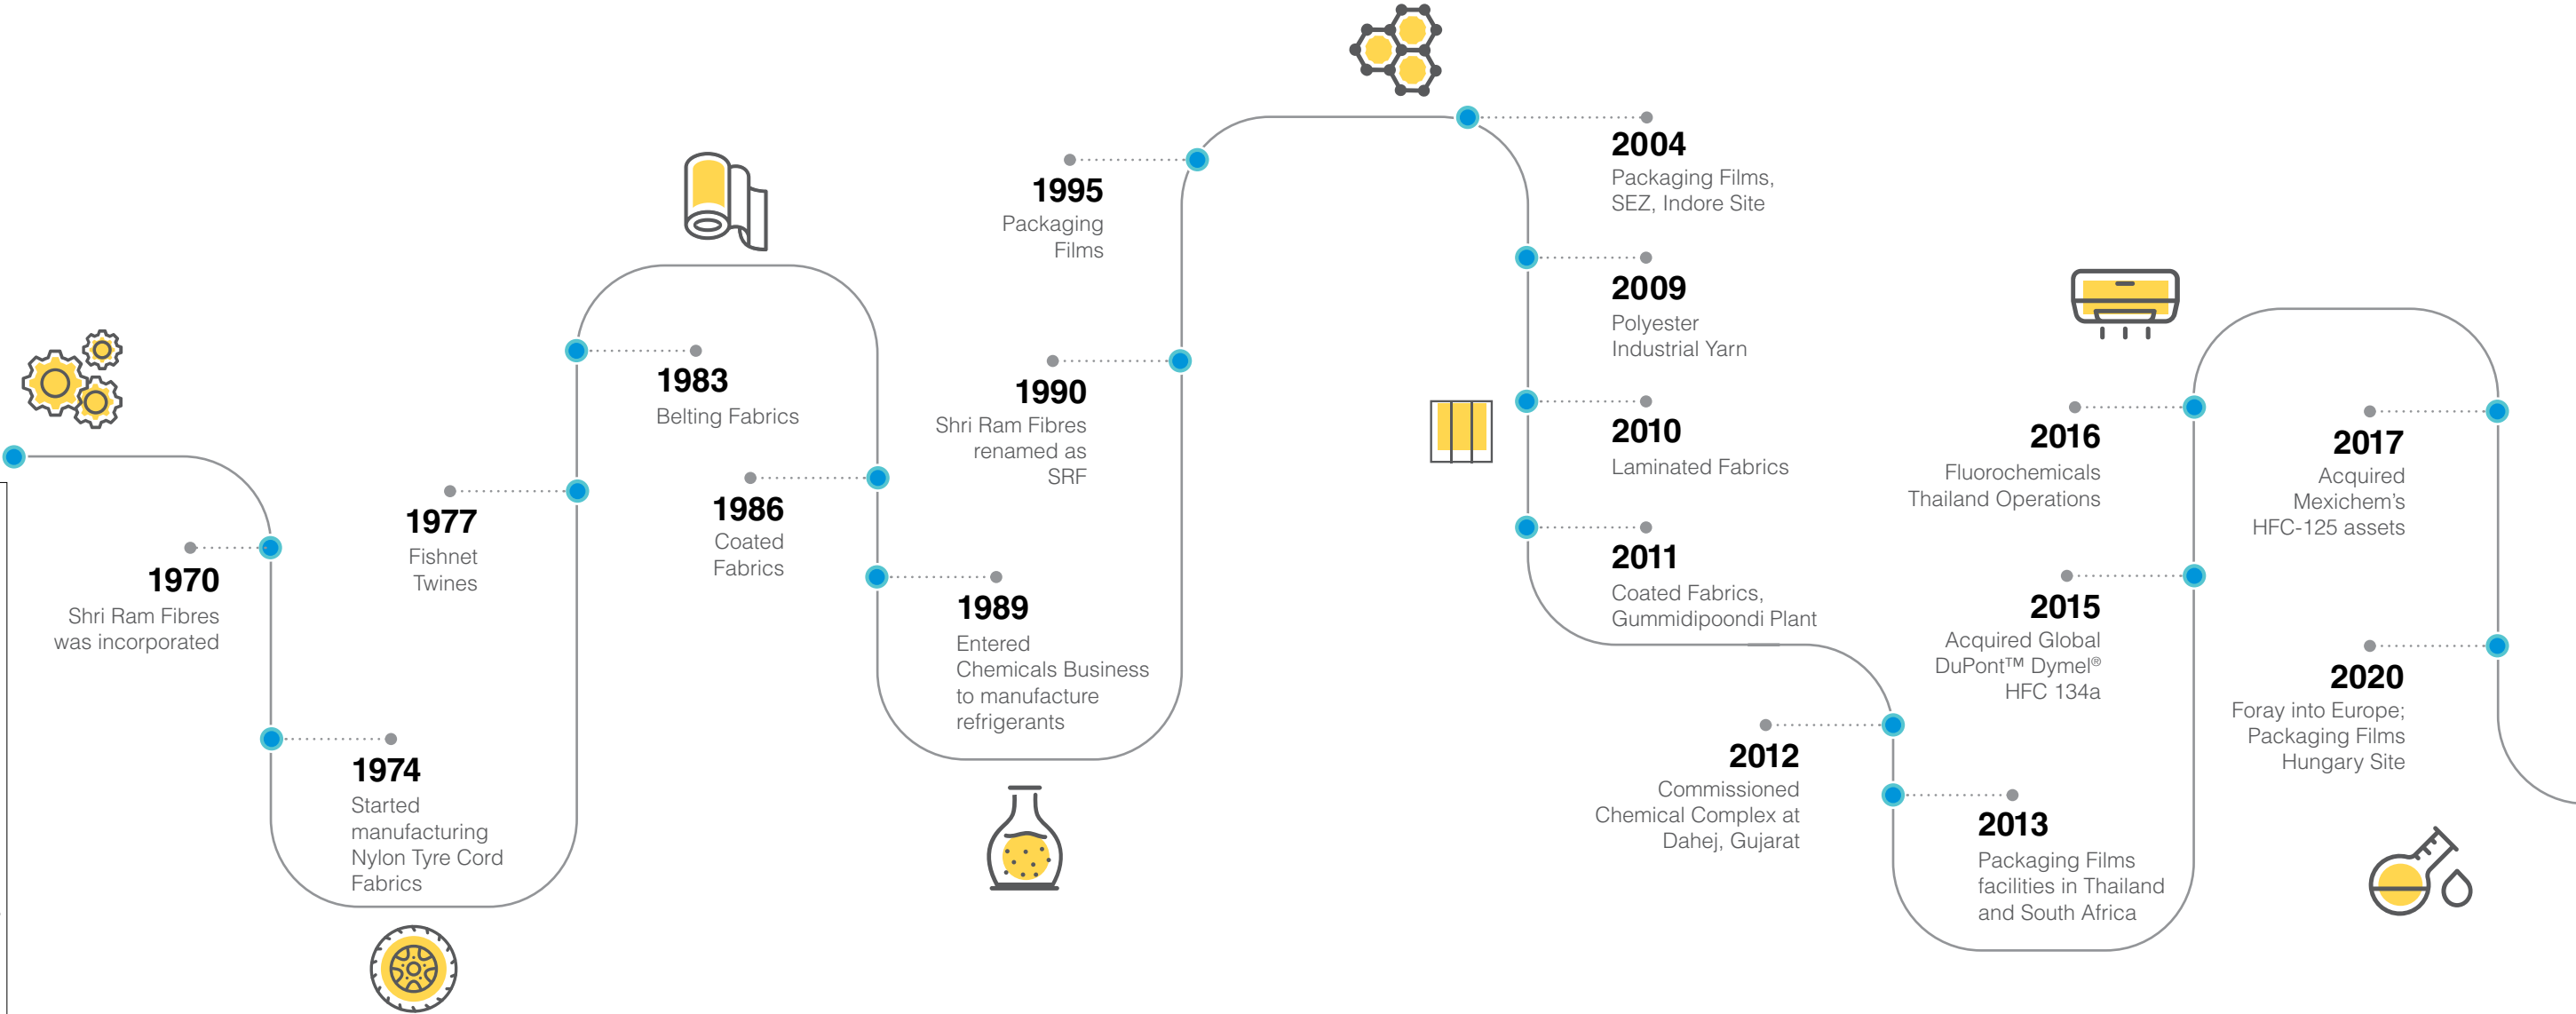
1970
Shri Ram Fibres was incorporated

1974
Started manufacturing Nylon Tyre Cord Fabrics

1977
Fishnet Twines

1983
Belting Fabrics

1986
Coated Fabrics

1989
Entered Chemicals Business to manufacture refrigerants

1990
Shri Ram Fibres renamed as SRF

1995
Packaging Films

2004
Packaging Films, SEZ, Indore Site

2009
Polyester Industrial Yarn

2010
Laminated Fabrics

2011
Coated Fabrics, Gummidipoondi Plant

2012
Commissioned Chemical Complex at Dahej, Gujarat

2013
Packaging Films facilities in Thailand and South Africa

2015
Acquired Global DuPont™ Dymel® HFC 134a

2016
Fluorochemicals Thailand Operations

2017
Acquired Mexichem's HFC-125 assets

2020
Foray into Europe; Packaging Films Hungary Site